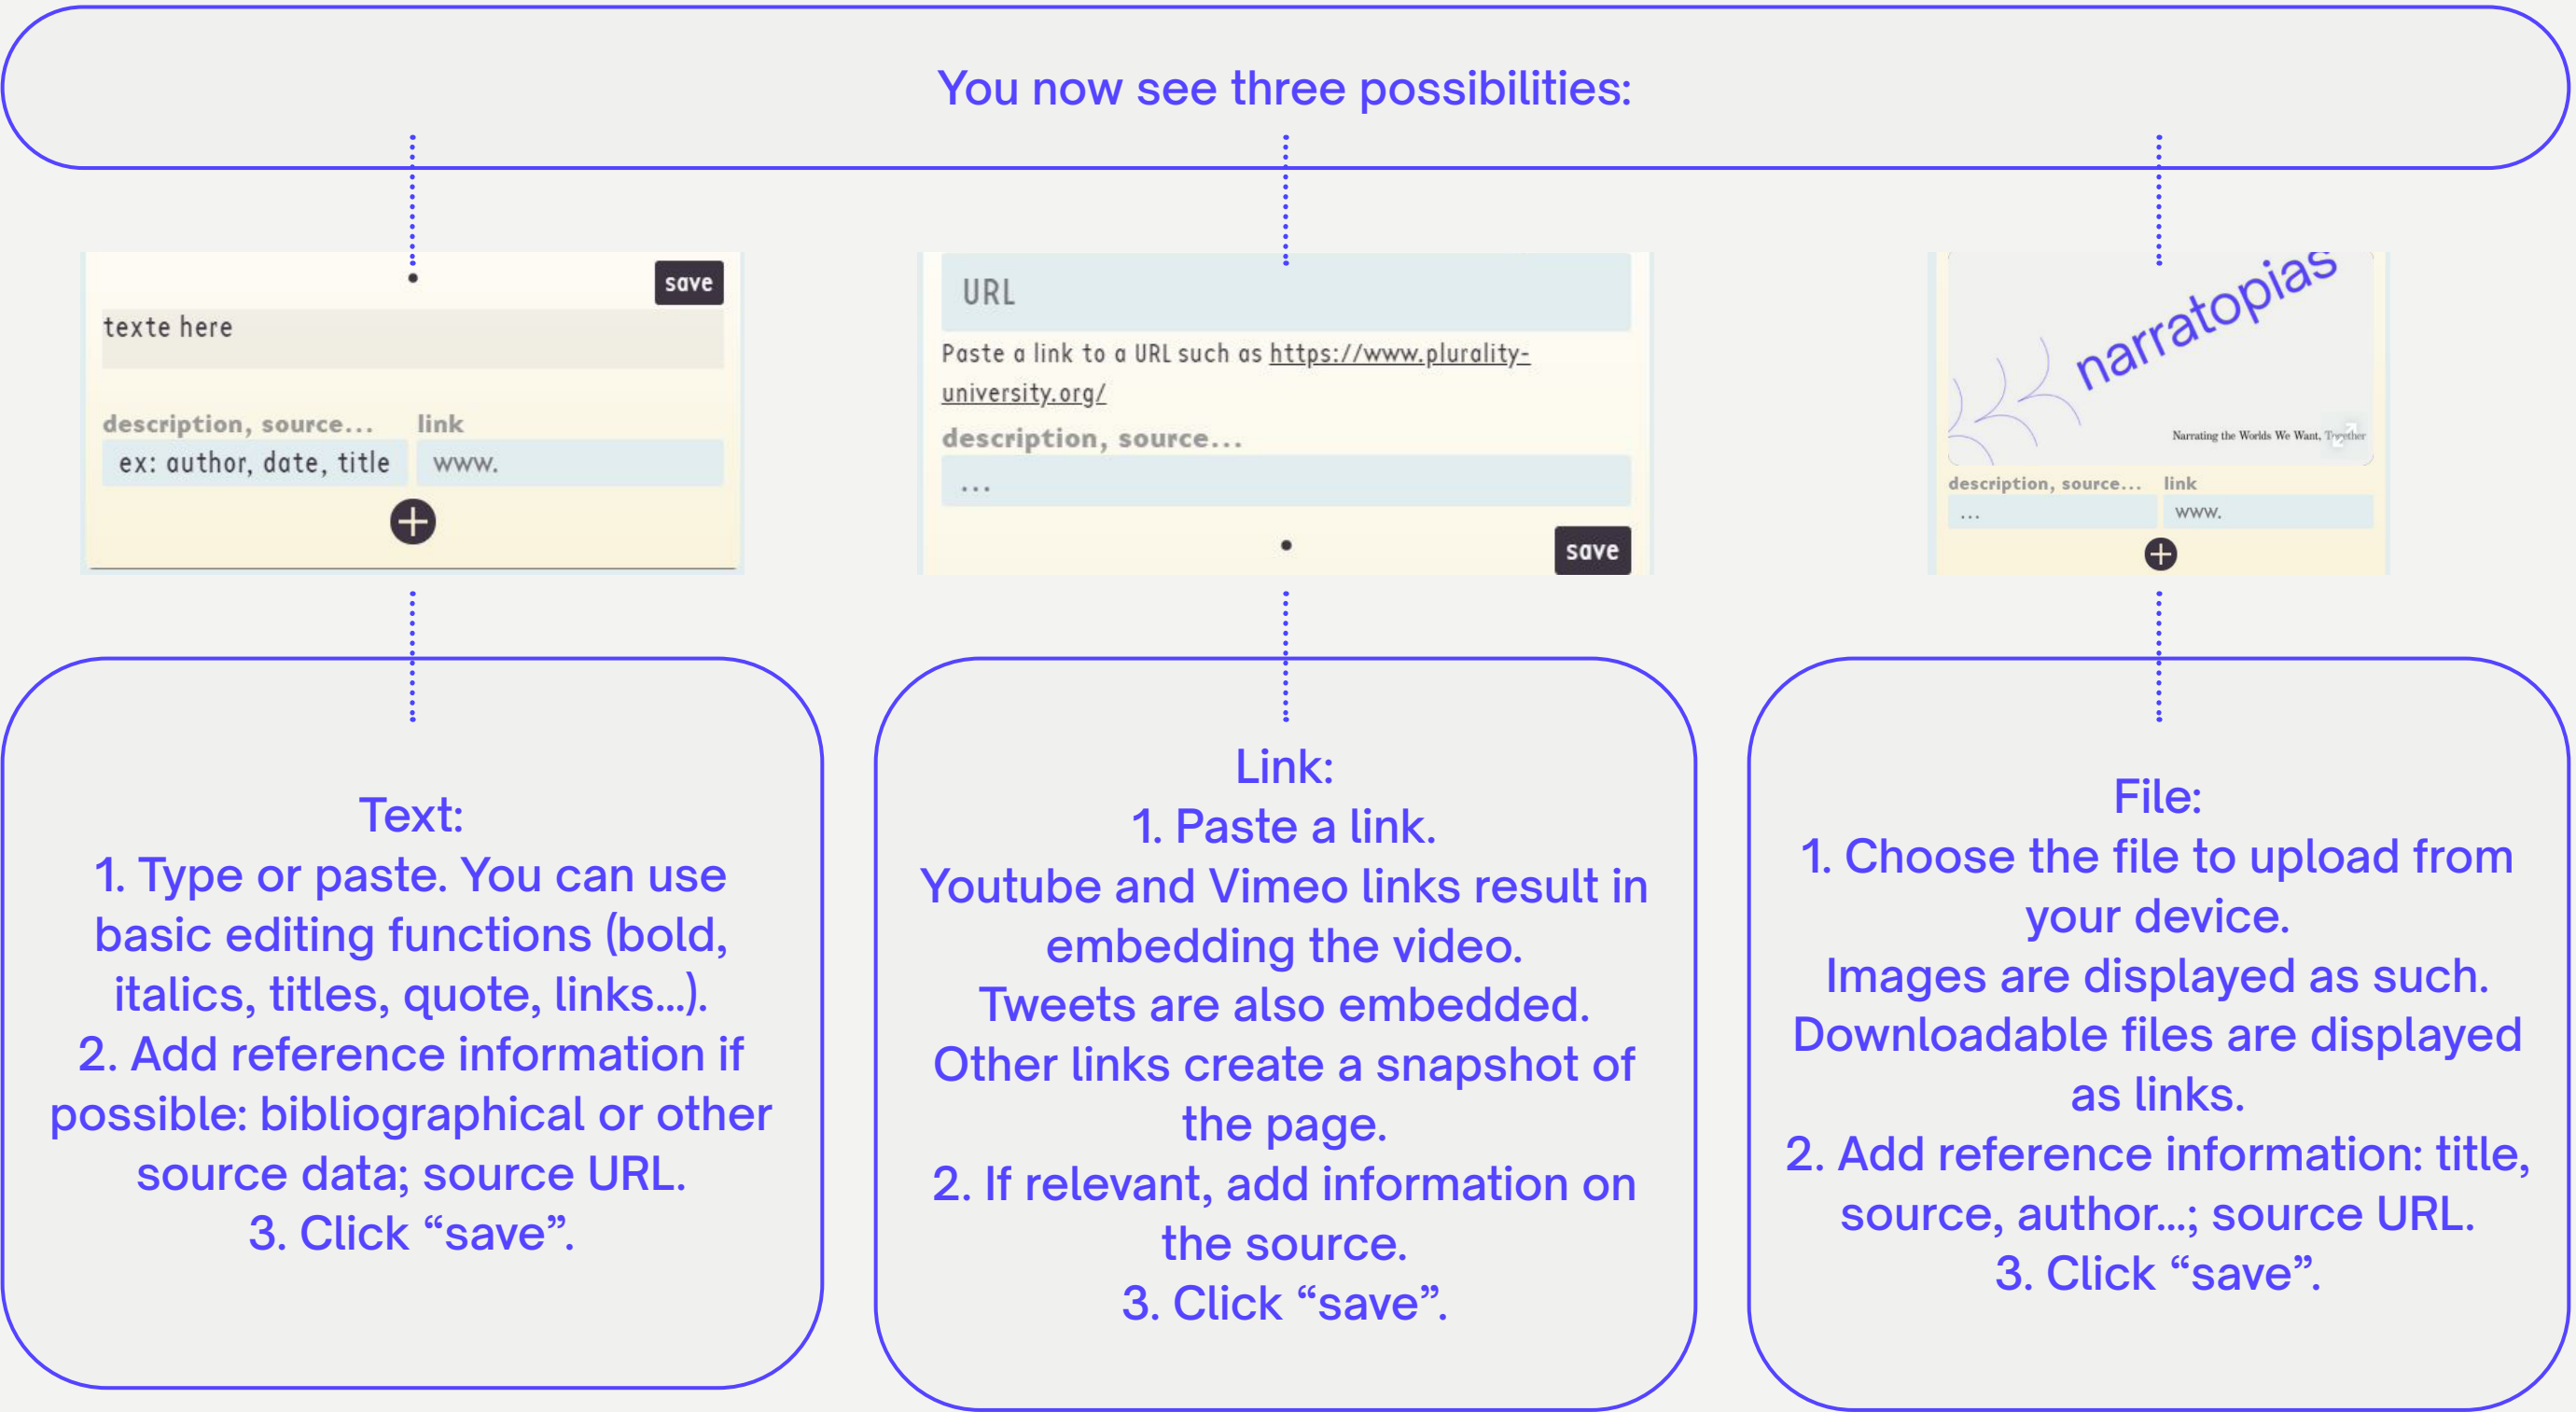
You now see three possibilities:

save

texte here

description, source... link

ex: author, date, title www.

URL

Paste a link to a URL such as https://www.plurality-university.org/

description, source...

...

save

narratopias

Narrating the Worlds We Want, Together

description, source... link

... www.

Text:
1. Type or paste. You can use basic editing functions (bold, italics, titles, quote, links...).
2. Add reference information if possible: bibliographical or other source data; source URL.
3. Click “save”.

Link:
1. Paste a link.
Youtube and Vimeo links result in embedding the video.
Tweets are also embedded.
Other links create a snapshot of the page.
2. If relevant, add information on the source.
3. Click “save”.

File:
1. Choose the file to upload from your device.
Images are displayed as such.
Downloadable files are displayed as links.
2. Add reference information: title, source, author...; source URL.
3. Click “save”.